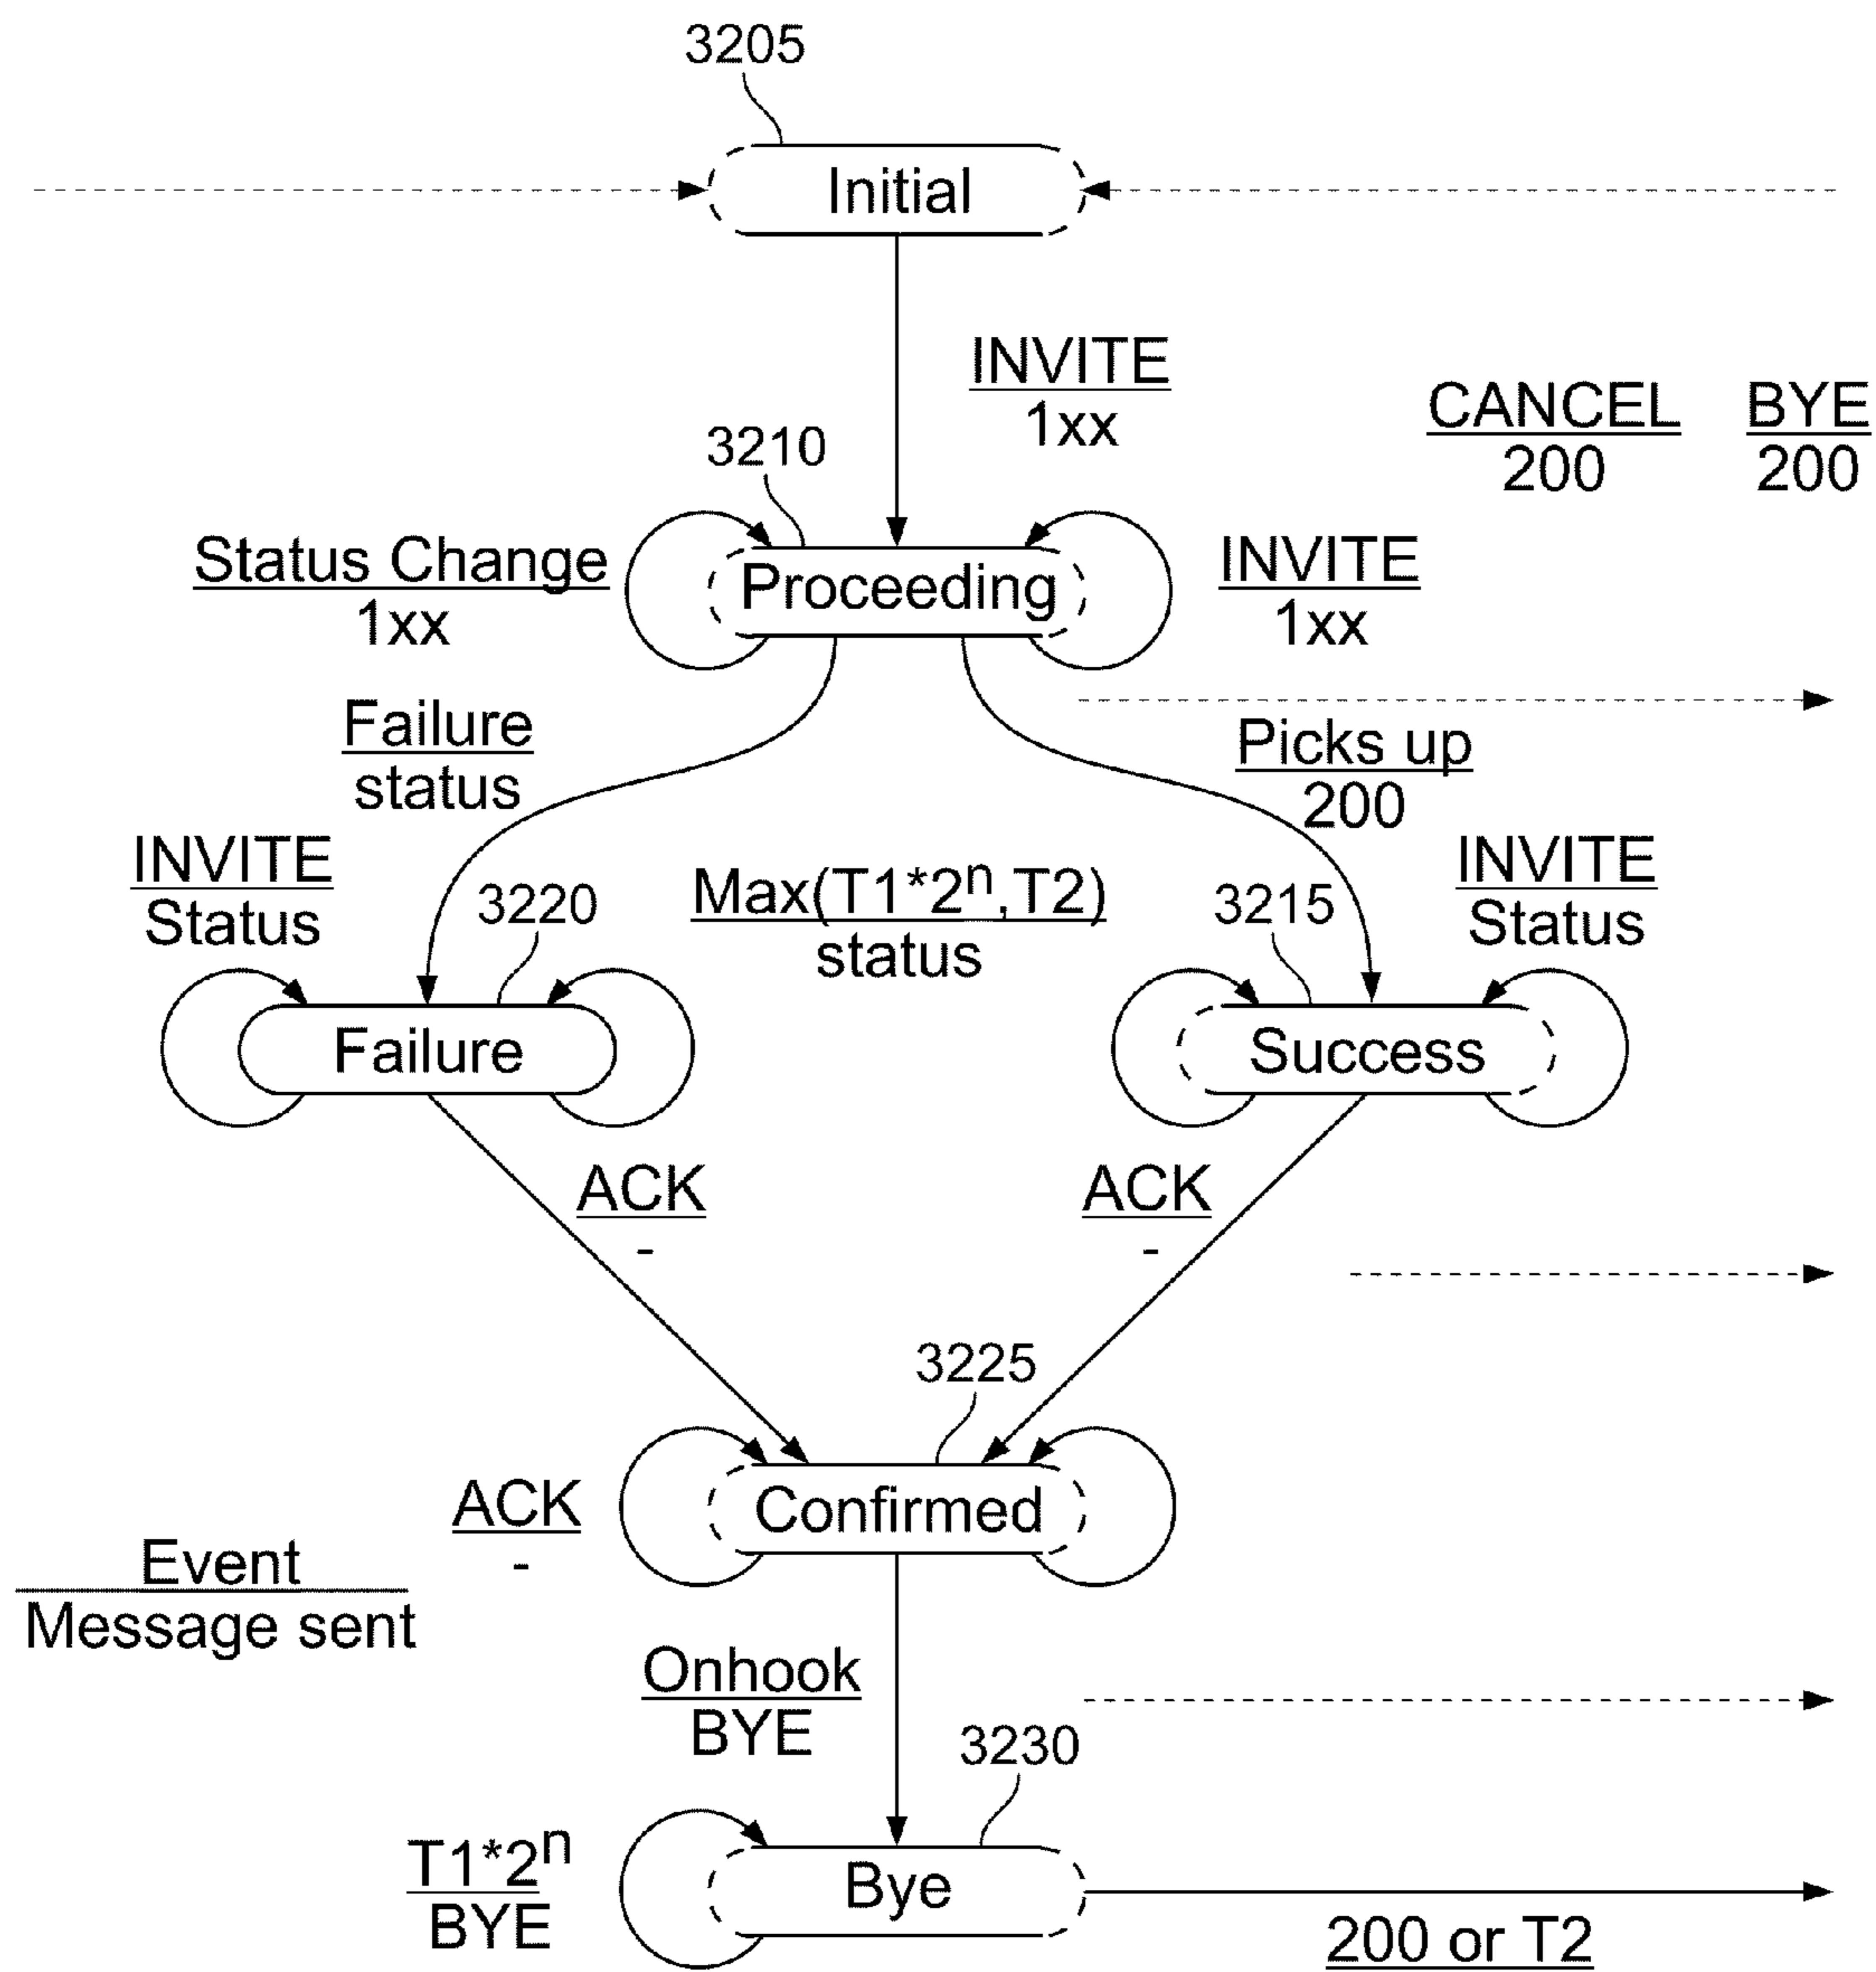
3205

Initial

INVITE
1xx

CANCEL
200

BYE
200

3210

Status Change
1xx

Proceeding

INVITE
1xx

Failure
status

Picks up
200

INVITE
Status

3220

Max(T1*2$^n$,T2)
status

3215

INVITE
Status

Failure

Success

ACK
-

ACK
-

3225

ACK
-

Confirmed

Event
Message sent

Onhook
BYE

3230

T1*2$^n$
BYE

Bye

200 or T2